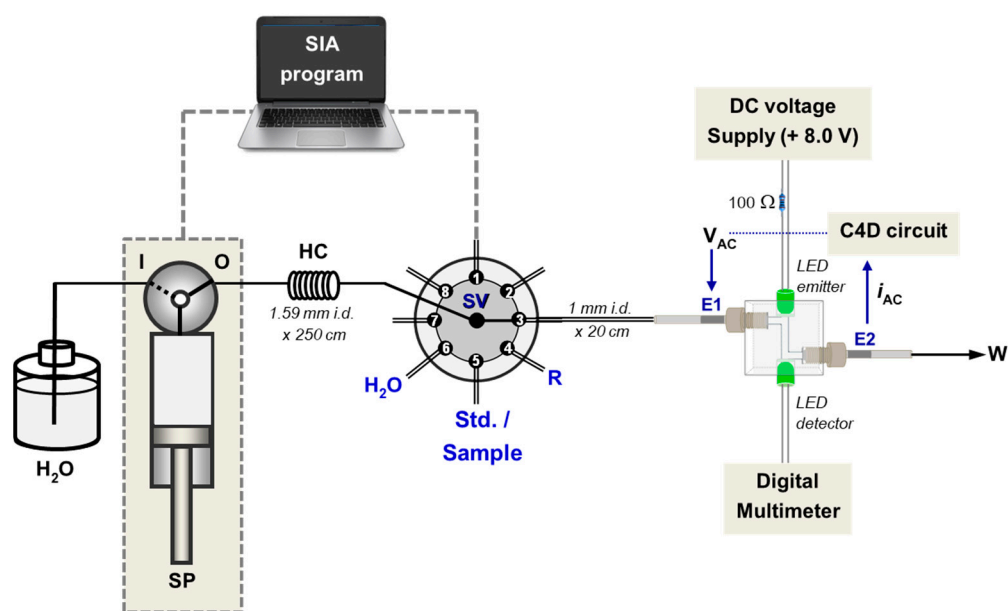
SIA program

DC voltage Supply (+ 8.0 V)

100 Ω

C4D circuit

$V_{AC}$

LED emitter

$i_{AC}$

I

O

HC

1.59 mm i.d. x 250 cm

SV

1

2

3

4

5

6

7

8

1 mm i.d. x 20 cm

E1

E2

W

$H_2O$

R

Std. / Sample

LED detector

$H_2O$

SP

Digital Multimeter